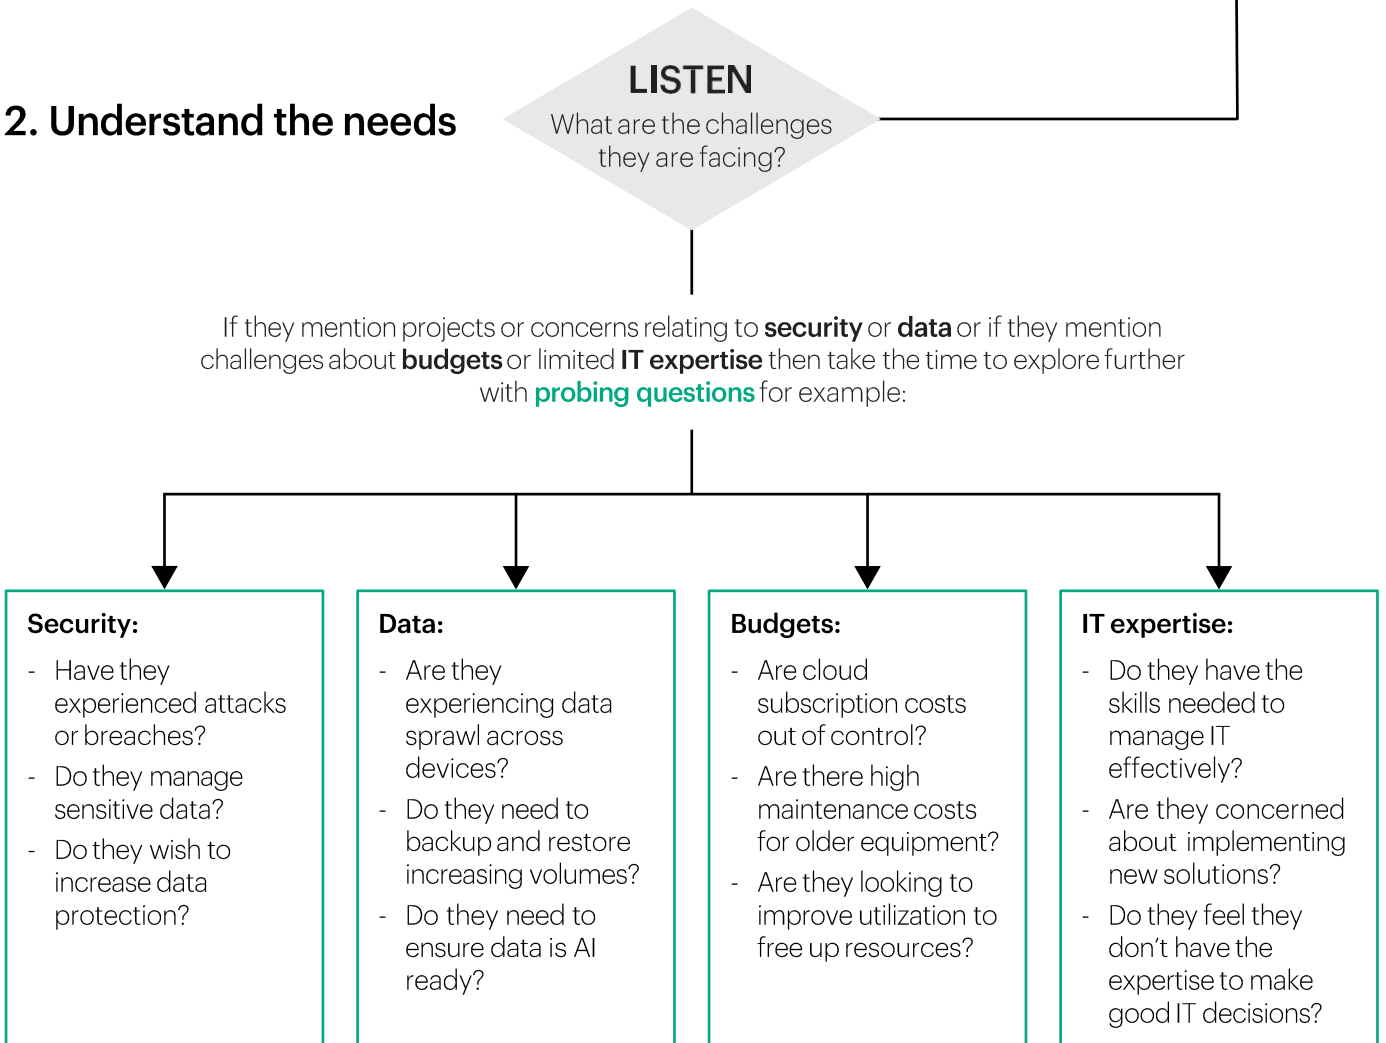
2. Understand the needs

LISTEN
What are the challenges they are facing?

If they mention projects or concerns relating to **security** or **data** or if they mention challenges about **budgets** or limited **IT expertise** then take the time to explore further with **probing questions** for example:

**Security:**
- Have they experienced attacks or breaches?
- Do they manage sensitive data?
- Do they wish to increase data protection?

**Data:**
- Are they experiencing data sprawl across devices?
- Do they need to backup and restore increasing volumes?
- Do they need to ensure data is AI ready?

**Budgets:**
- Are cloud subscription costs out of control?
- Are there high maintenance costs for older equipment?
- Are they looking to improve utilization to free up resources?

**IT expertise:**
- Do they have the skills needed to manage IT effectively?
- Are they concerned about implementing new solutions?
- Do they feel they don't have the expertise to make good IT decisions?